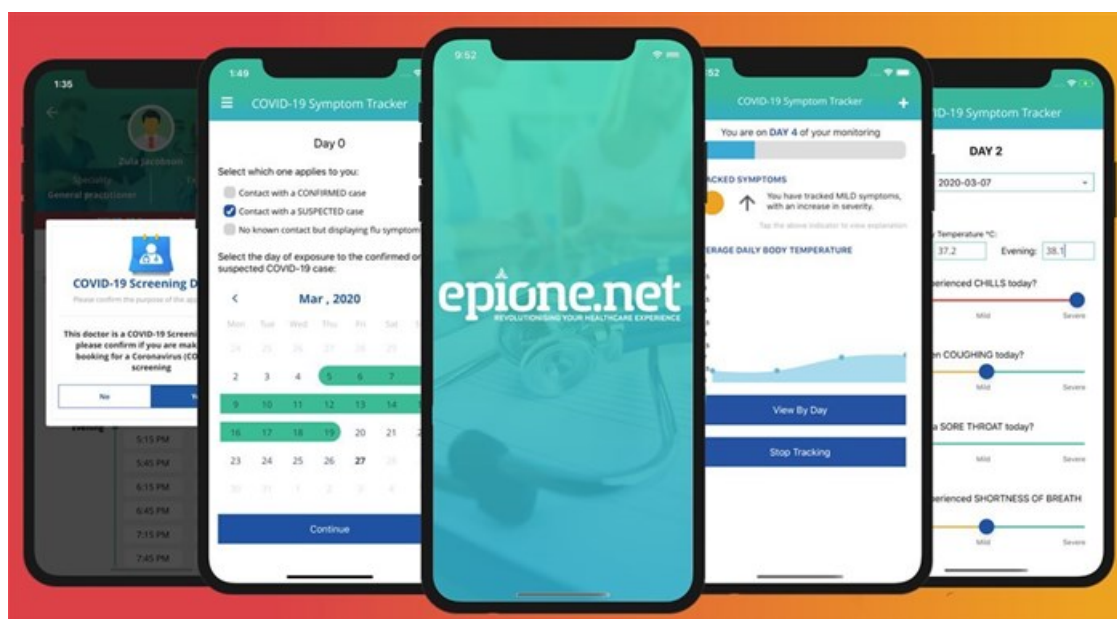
1:35

Zola Jacobson
Specialty
General practitioner

COVID-19 Screening D
Please confirm the purpose of the app

This doctor is a COVID-19 Screeni please confirm if you are mak booking for a Coronavirus (CO screening

No
Y

Evening
5:15 PM
5:45 PM
6:15 PM
6:45 PM
7:15 PM
7:45 PM

1:49
COVID-19 Symptom Tracker

Day 0

Select which one applies to you:
Contact with a CONFIRMED case
Contact with a SUSPECTED case
No known contact but displaying flu symptom

Select the day of exposure to the confirmed or suspected COVID-19 case:

Mar , 2020

| Mon | Tue | Wed | Thu | Fri | Sat | |
|---|---|---|---|---|---|---|
| 24 | 25 | 26 | 27 | 28 | 29 | |
| 2 | 3 | 4 | 5 | 6 | 7 | |
| 9 | 10 | 11 | 12 | 13 | 14 | |
| 16 | 17 | 18 | 19 | 20 | 21 | |
| 23 | 24 | 25 | 26 | 27 | 28 | |
| 30 | 31 | 1 | 2 | 3 | 4 | |

Continue

9:52
epione.net
REVOLUTIONISING YOUR HEALTHCARE EXPERIENCE

52
COVID-19 Symptom Tracker
You are on DAY 4 of your monitoring
ACKED SYMPTOMS
You have tracked MILD symptoms, with an increase in severity.
Tap the above indicator to view explanation
ERAGE DAILY BODY TEMPERATURE
View By Day
Stop Tracking

D-19 Symptom Tracker
DAY 2
2020-03-07
Temperature °C:
37.2
Evening: 38.1
erienced CHILLS today?
Mild
Severe
en COUGHING today?
Mild
Severe
a SORE THROAT today?
Mild
Severe
erienced SHORTNESS OF BREATH
Mild
Severe